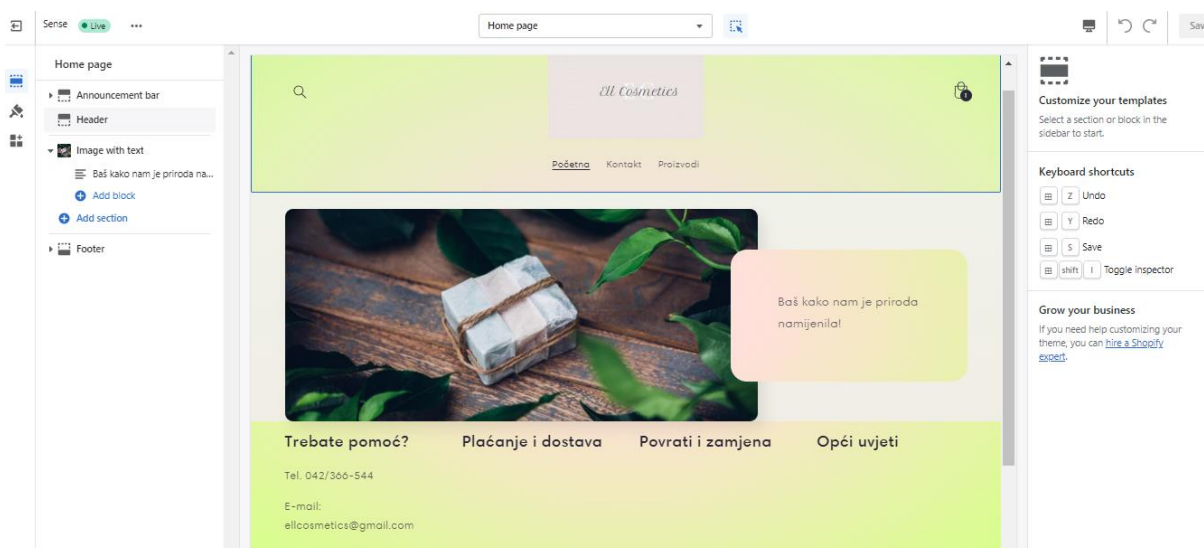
Sense Live •••

Home page

Sav

Home page

Announcement bar

Header

Image with text

Baš kako nam je priroda na...

Add block

Add section

Footer

Ell Cosmetics

Početna Kontakt Proizvodi

Baš kako nam je priroda namijenila!

Trebate pomoć?

Plaćanje i dostava

Povrati i zamjena

Opći uvjeti

Tel. 042/366-544

E-mail:
ellcosmetics@gmail.com

Customize your templates

Select a section or block in the sidebar to start.

Keyboard shortcuts

Z Undo

Y Redo

S Save

shift I Toggle inspector

Grow your business

If you need help customizing your theme, you can hire a Shopify expert.